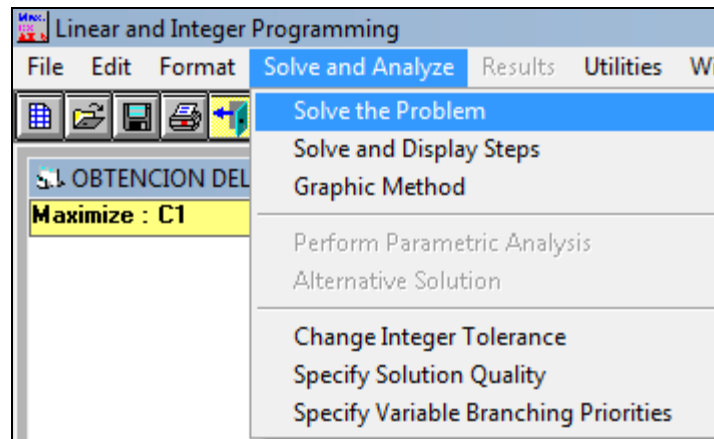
Linear and Integer Programming

File Edit Format Solve and Analyze Results Utilities W

OBTENCION DEL

Maximize : C1

Solve the Problem
Solve and Display Steps
Graphic Method

Perform Parametric Analysis
Alternative Solution

Change Integer Tolerance
Specify Solution Quality
Specify Variable Branching Priorities